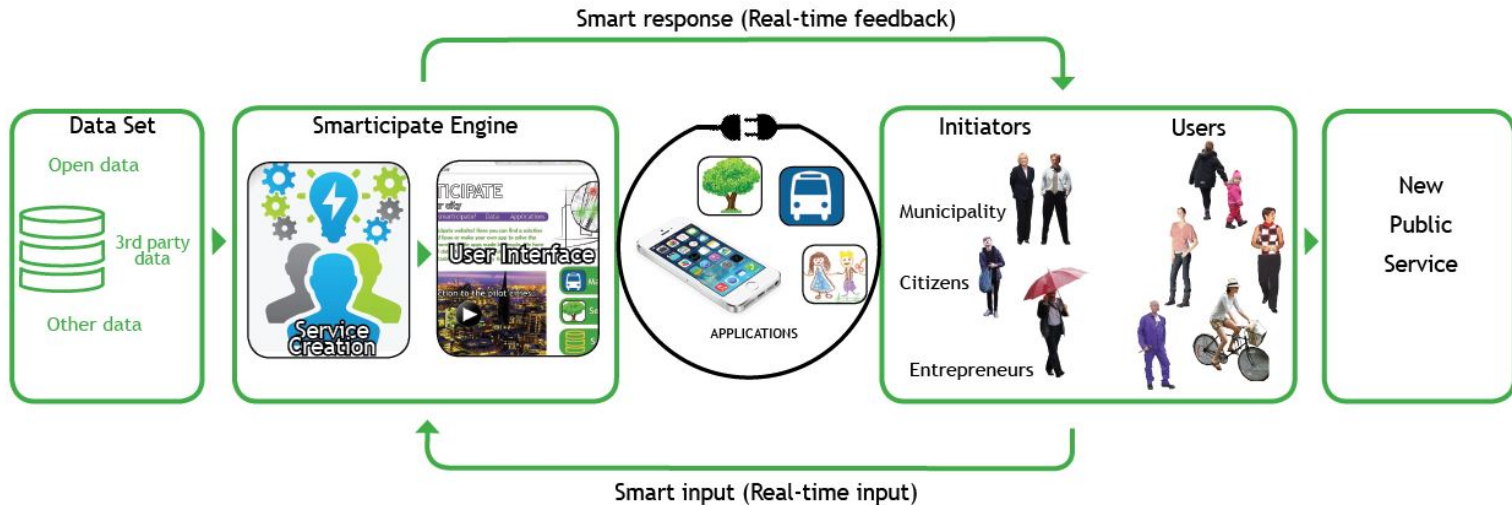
Smart response (Real-time feedback)

Data Set

Open data

3rd party data

Other data

Smarticipate Engine

Service Creation

User Interface

APPLICATIONS

Initiators

Users

Municipality

Citizens

Entrepreneurs

New Public Service

Smart input (Real-time input)